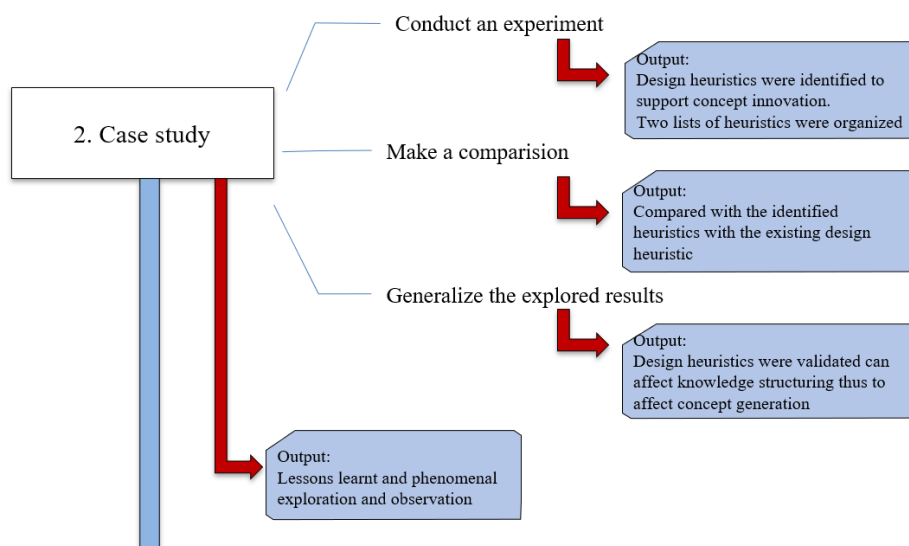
2. Case study

Conduct an experiment

Output:
Design heuristics were identified to support concept innovation.
Two lists of heuristics were organized

Make a comparision

Output:
Compared with the identified heuristics with the existing design heuristic

Generalize the explored results

Output:
Design heuristics were validated can affect knowledge structuring thus to affect concept generation

Output:
Lessons learnt and phenomenal exploration and observation